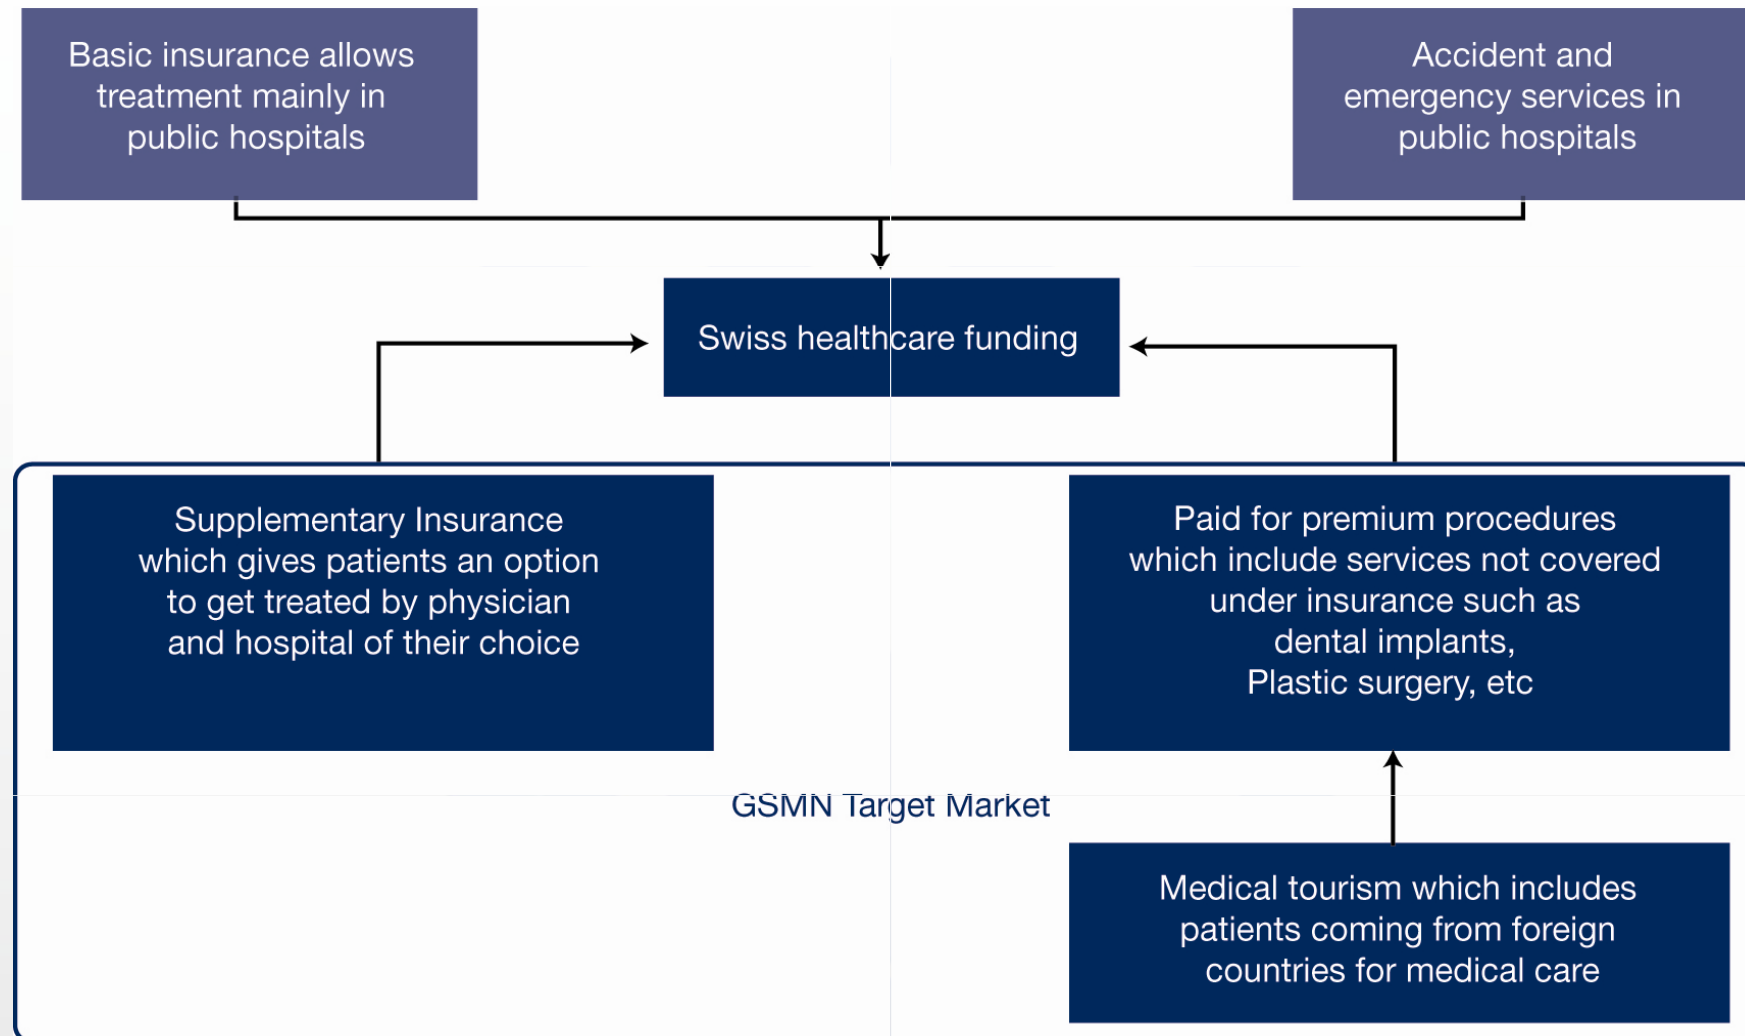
Basic insurance allows treatment mainly in public hospitals

Accident and emergency services in public hospitals

Swiss healthcare funding

Supplementary Insurance which gives patients an option to get treated by physician and hospital of their choice

Paid for premium procedures which include services not covered under insurance such as dental implants, Plastic surgery, etc

GSMN Target Market

Medical tourism which includes patients coming from foreign countries for medical care